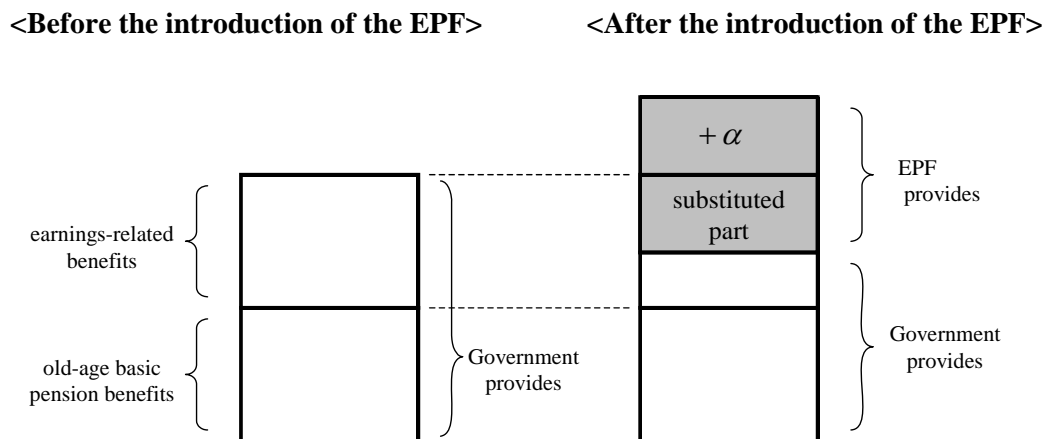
<Before the introduction of the EPF>

<After the introduction of the EPF>

earnings-related benefits

old-age basic pension benefits

Government provides

$+\alpha$

substituted part

EPF provides

Government provides